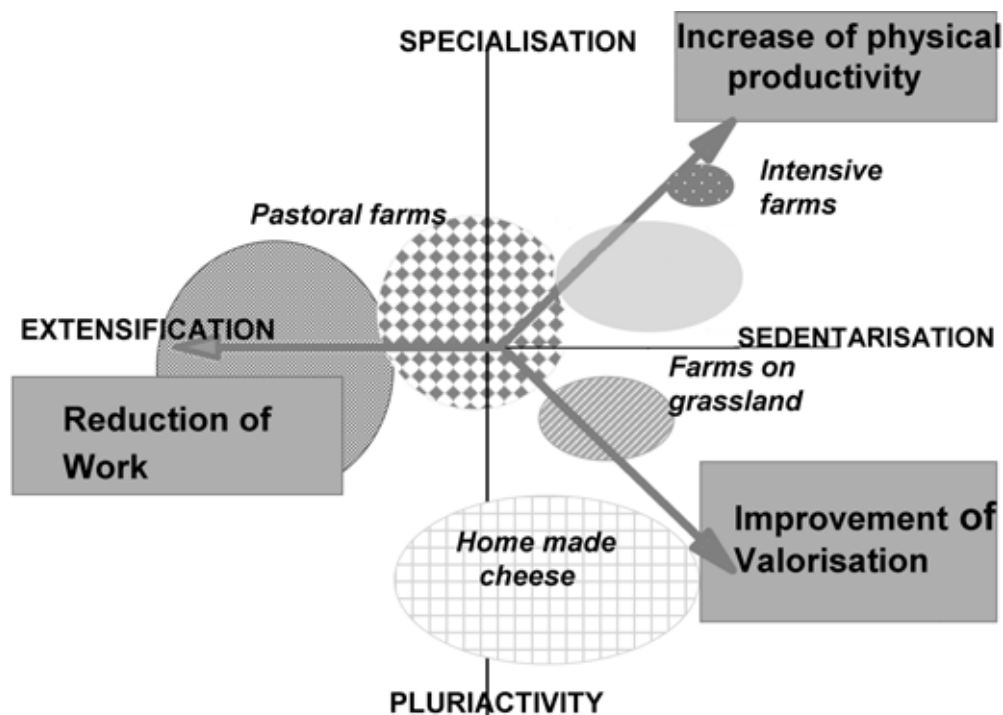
SPECIALISATION

Increase of physical productivity

Intensive farms

Pastoral farms

EXTENSIFICATION

SEDENTARISATION

Farms on grassland

Reduction of Work

Improvement of Valorisation

Home made cheese

PLURIACTIVITY